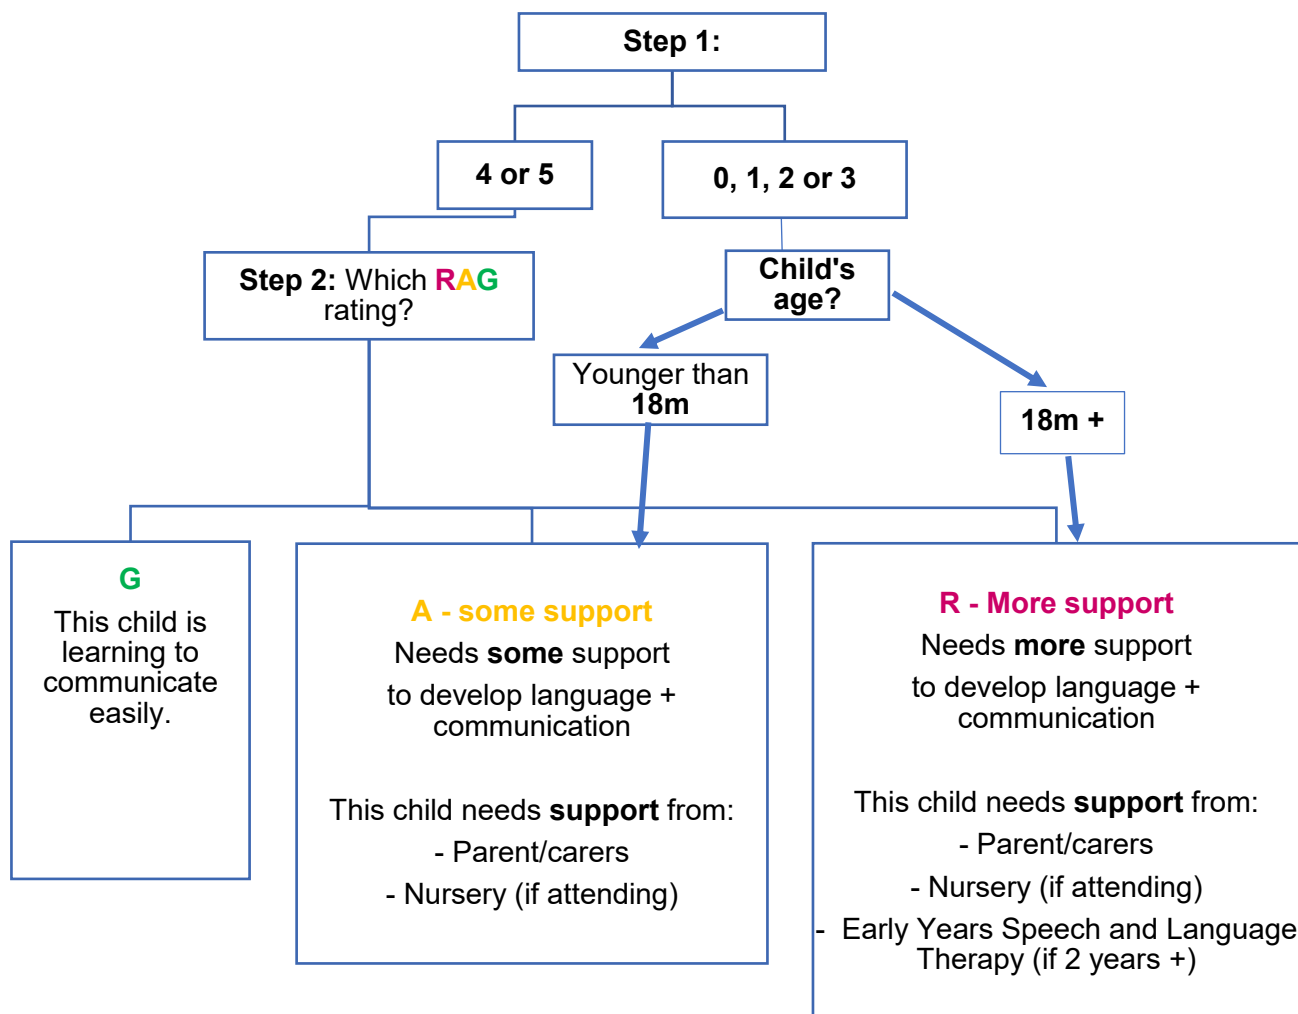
Step 1:

4 or 5

0, 1, 2 or 3

Step 2: Which RAG rating?

Child's age?

Younger than 18m

18m +

G
This child is learning to communicate easily.

A - some support
Needs some support
to develop language + communication

This child needs support from:
- Parent/carers
- Nursery (if attending)

R - More support
Needs more support
to develop language + communication

This child needs support from:
- Parent/carers
- Nursery (if attending)
- Early Years Speech and Language Therapy (if 2 years +)